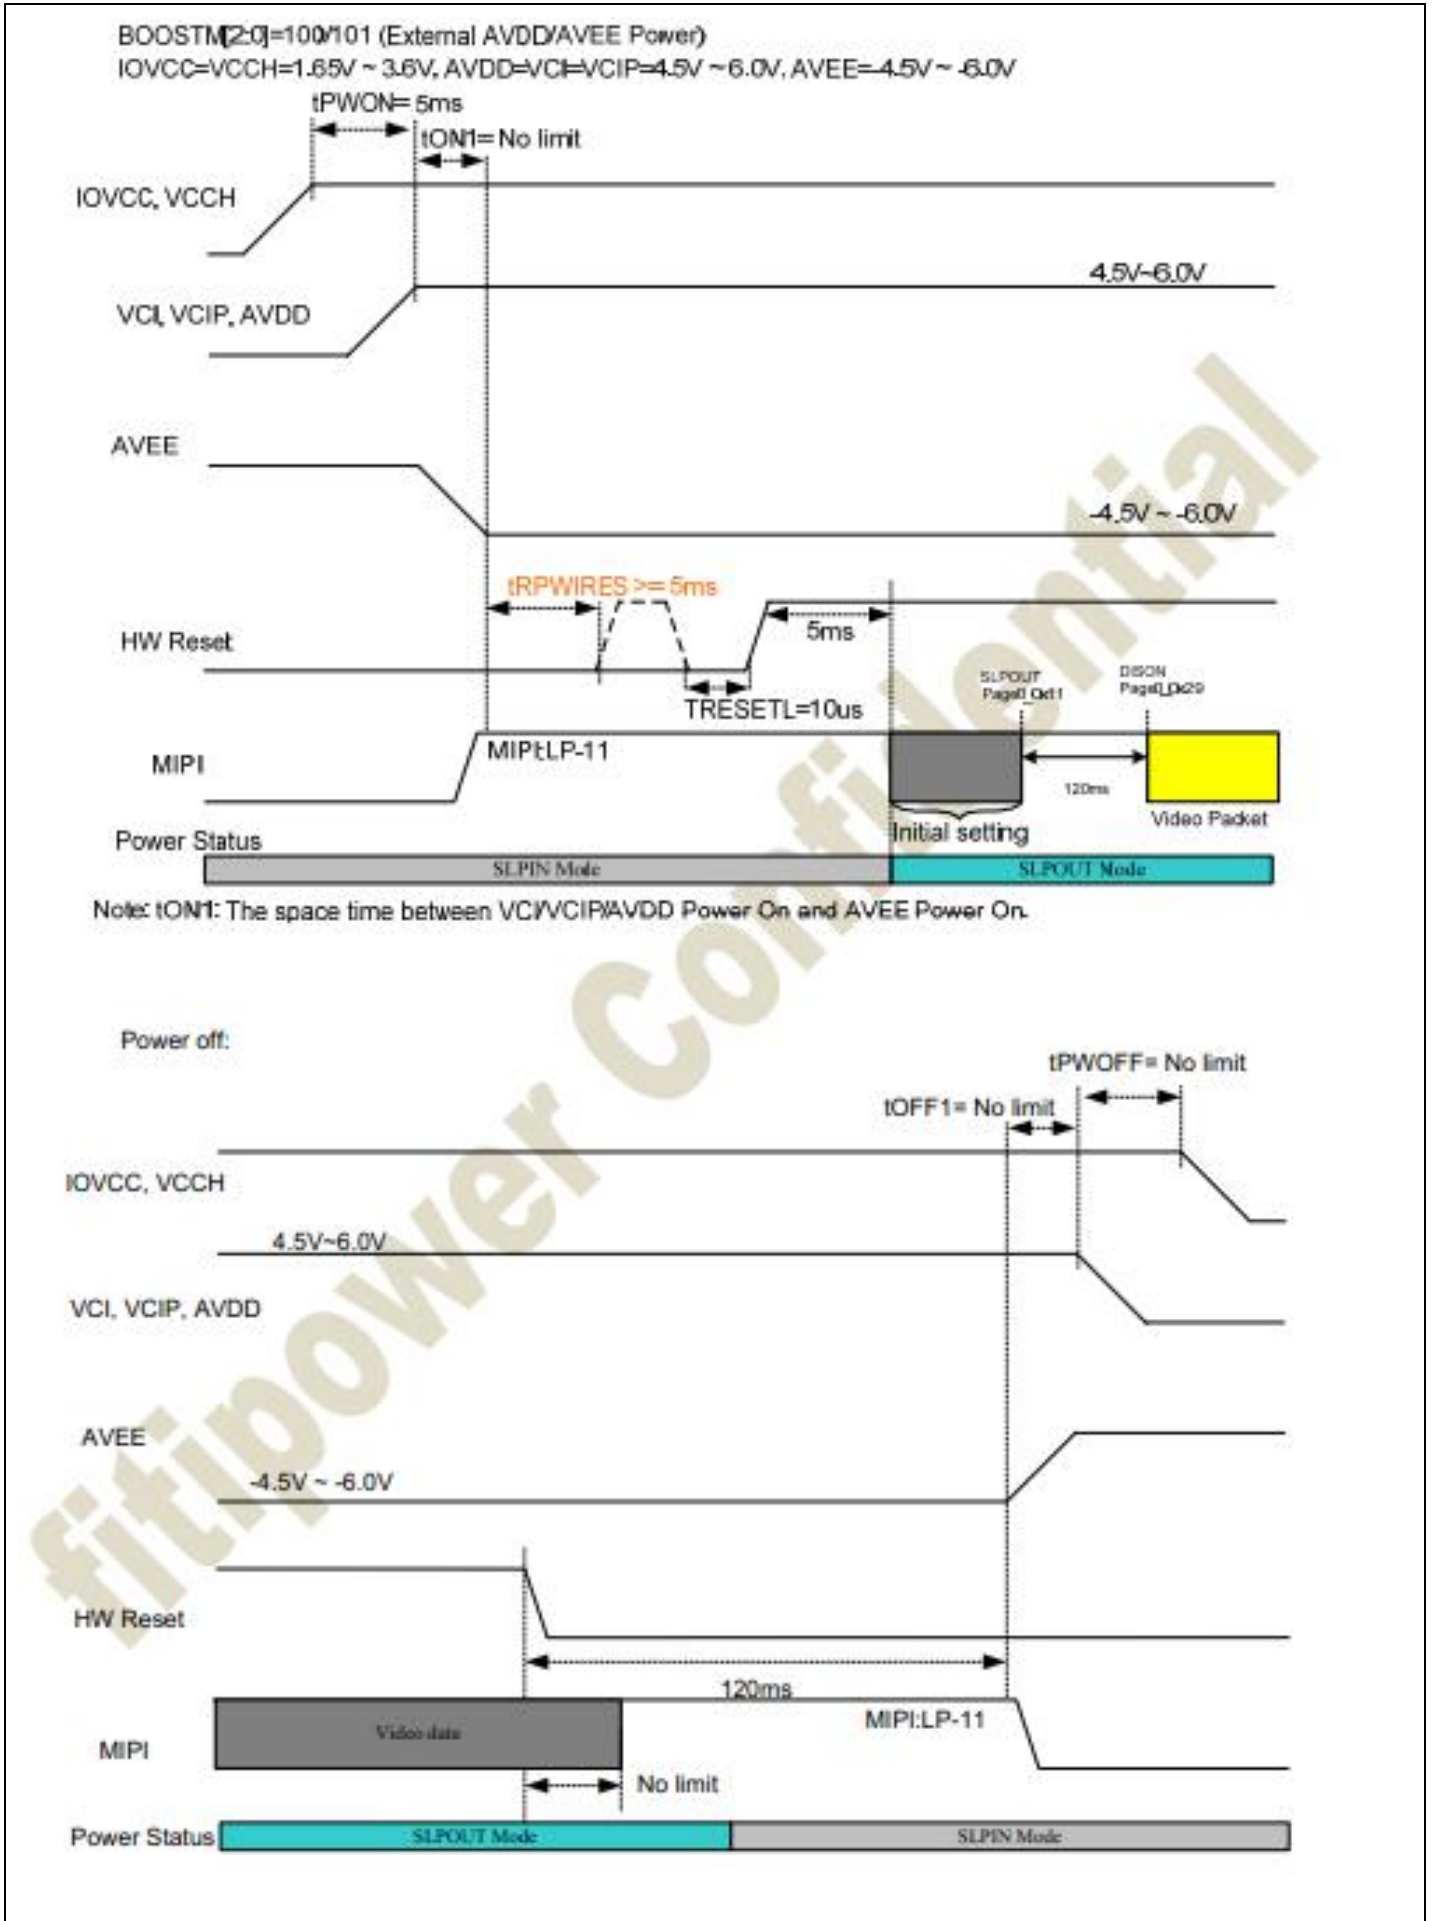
BOOSTM[2:0]=100/101 (External AVDD/AVEE Power)
IOVCC=VCCH=1.65V ~ 3.6V, AVDD=VCI=VCIP=4.5V ~ 6.0V, AVEE=-4.5V ~ -6.0V

tPWON= 5ms
tON1= No limit

IOVCC, VCCH

4.5V~6.0V
VCI, VCIP, AVDD

AVEE
-4.5V ~ -6.0V

tRPWIRES >= 5ms
5ms
HW Reset
TRESETL=10us
SLPOUT Page0_0x11
DISON Page0_0x29

MIPI
MIPI:LP-11
120ms
Initial setting
Video Packet

Power Status
SLPIN Mode
SLPOUT Mode

Note: tON1: The space time between VCI/VCIP/AVDD Power On and AVEE Power On.

Power off:
tPWOFF= No limit
tOFF1= No limit

IOVCC, VCCH
4.5V~6.0V
VCI, VCIP, AVDD

AVEE
-4.5V ~ -6.0V

HW Reset

120ms
MIPI:LP-11
Video data
MIPI
No limit

Power Status
SLPOUT Mode
SLPIN Mode

fitipower Confidential